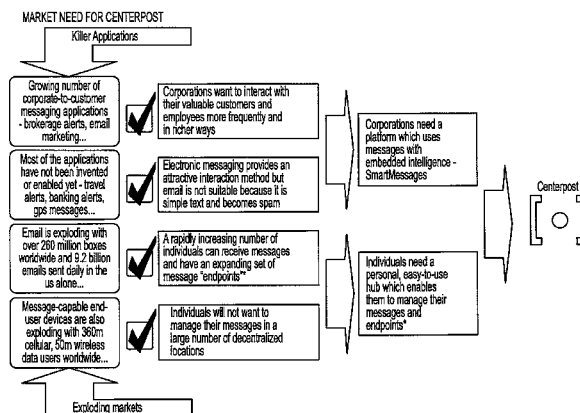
MARKET NEED FOR CENTERPOST

Killer Applications

Growing number of corporate-to-customer messaging applications - brokerage alerts, email marketing...

Corporations want to interact with their valuable customers and employees more frequently and in richer ways

Most of the applications have not been invented or enabled yet - travel alerts, banking alerts, gps messages...

Electronic messaging provides an attractive interaction method but email is not suitable because it is simple text and becomes spam

Corporations need a platform which uses messages with embedded intelligence - SmartMessages

Centerpost

Email is exploding with over 260 million boxes worldwide and 9.2 billion emails sent daily in the us alone...

A rapidly increasing number of individuals can receive messages and have an expanding set of message "endpoints"*

Message-capable end-user devices are also exploding with 360m cellular, 50m wireless data users worldwide...

Individuals will not want to manage their messages in a large number of decentralized locations

Individuals need a personal, easy-to-use hub which enables them to manage their messages and endpoints*

Exploding markets